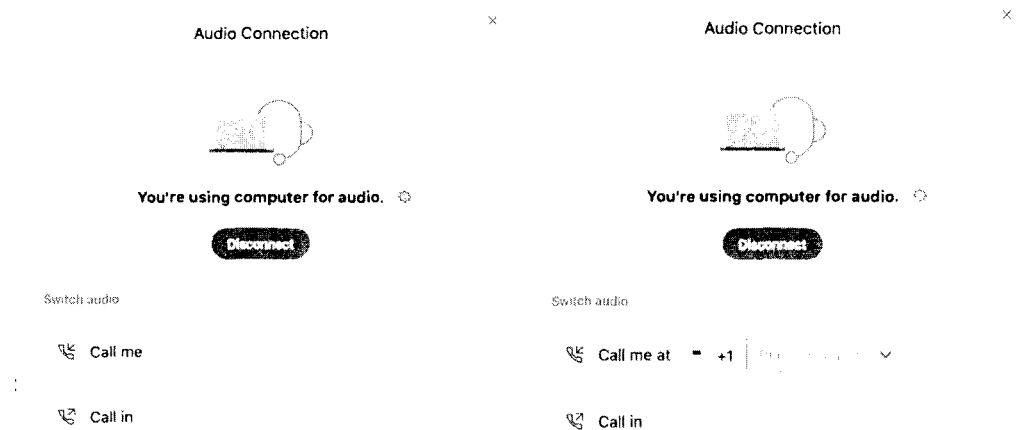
Audio Connection

×

You're using computer for audio.

Disconnect

Switch audio

Call me

Call in

Audio Connection

×

You're using computer for audio.

Disconnect

Switch audio

Call me at +1 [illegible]

Call in